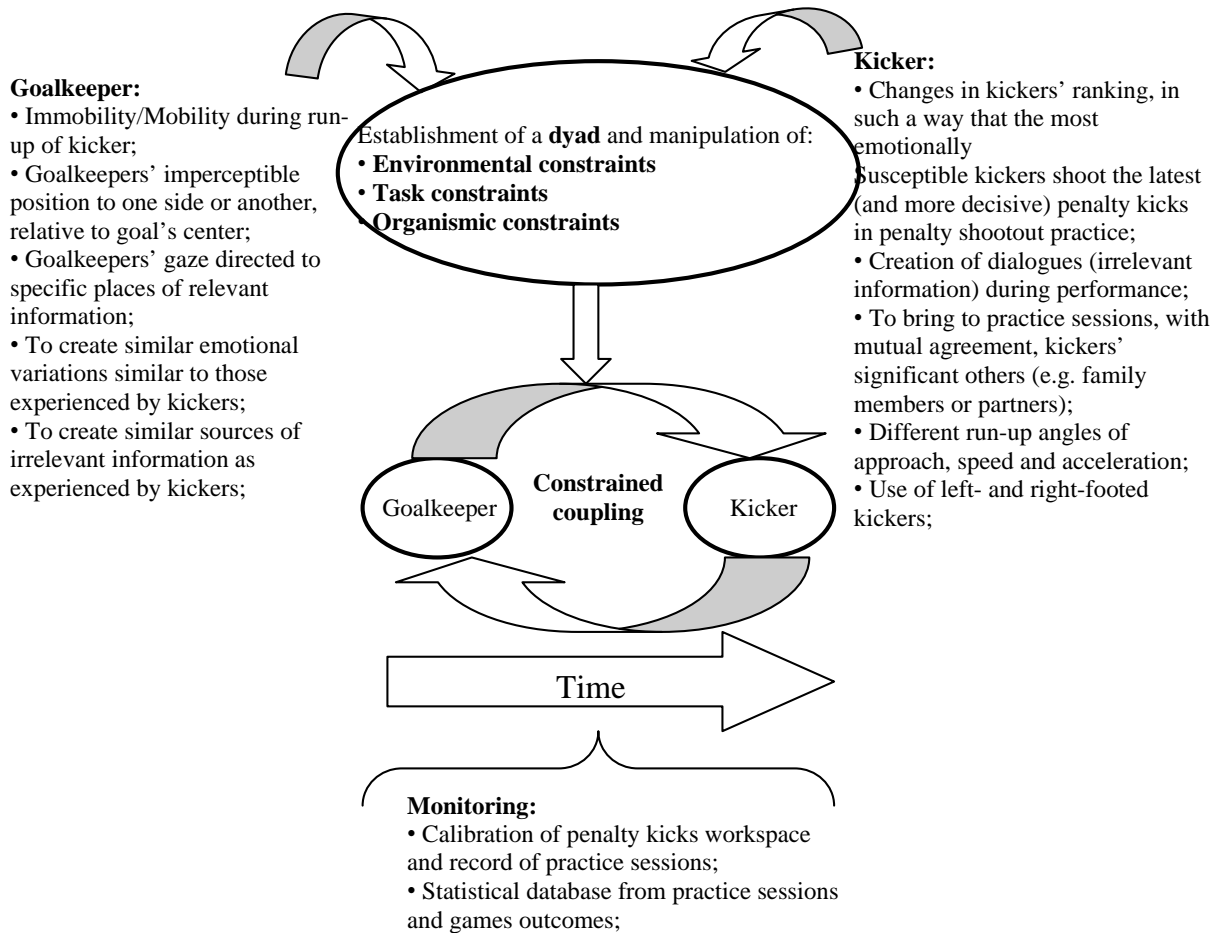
Goalkeeper:
• Immobility/Mobility during run-up of kicker;
• Goalkeepers' imperceptible position to one side or another, relative to goal's center;
• Goalkeepers' gaze directed to specific places of relevant information;
• To create similar emotional variations similar to those experienced by kickers;
• To create similar sources of irrelevant information as experienced by kickers;

Establishment of a dyad and manipulation of:
• Environmental constraints
• Task constraints
• Organismic constraints

Kicker:
• Changes in kickers' ranking, in such a way that the most emotionally
Susceptible kickers shoot the latest (and more decisive) penalty kicks in penalty shootout practice;
• Creation of dialogues (irrelevant information) during performance;
• To bring to practice sessions, with mutual agreement, kickers' significant others (e.g. family members or partners);
• Different run-up angles of approach, speed and acceleration;
• Use of left- and right-footed kickers;

Goalkeeper

Constrained coupling

Kicker

Time

Monitoring:
• Calibration of penalty kicks workspace and record of practice sessions;
• Statistical database from practice sessions and games outcomes;